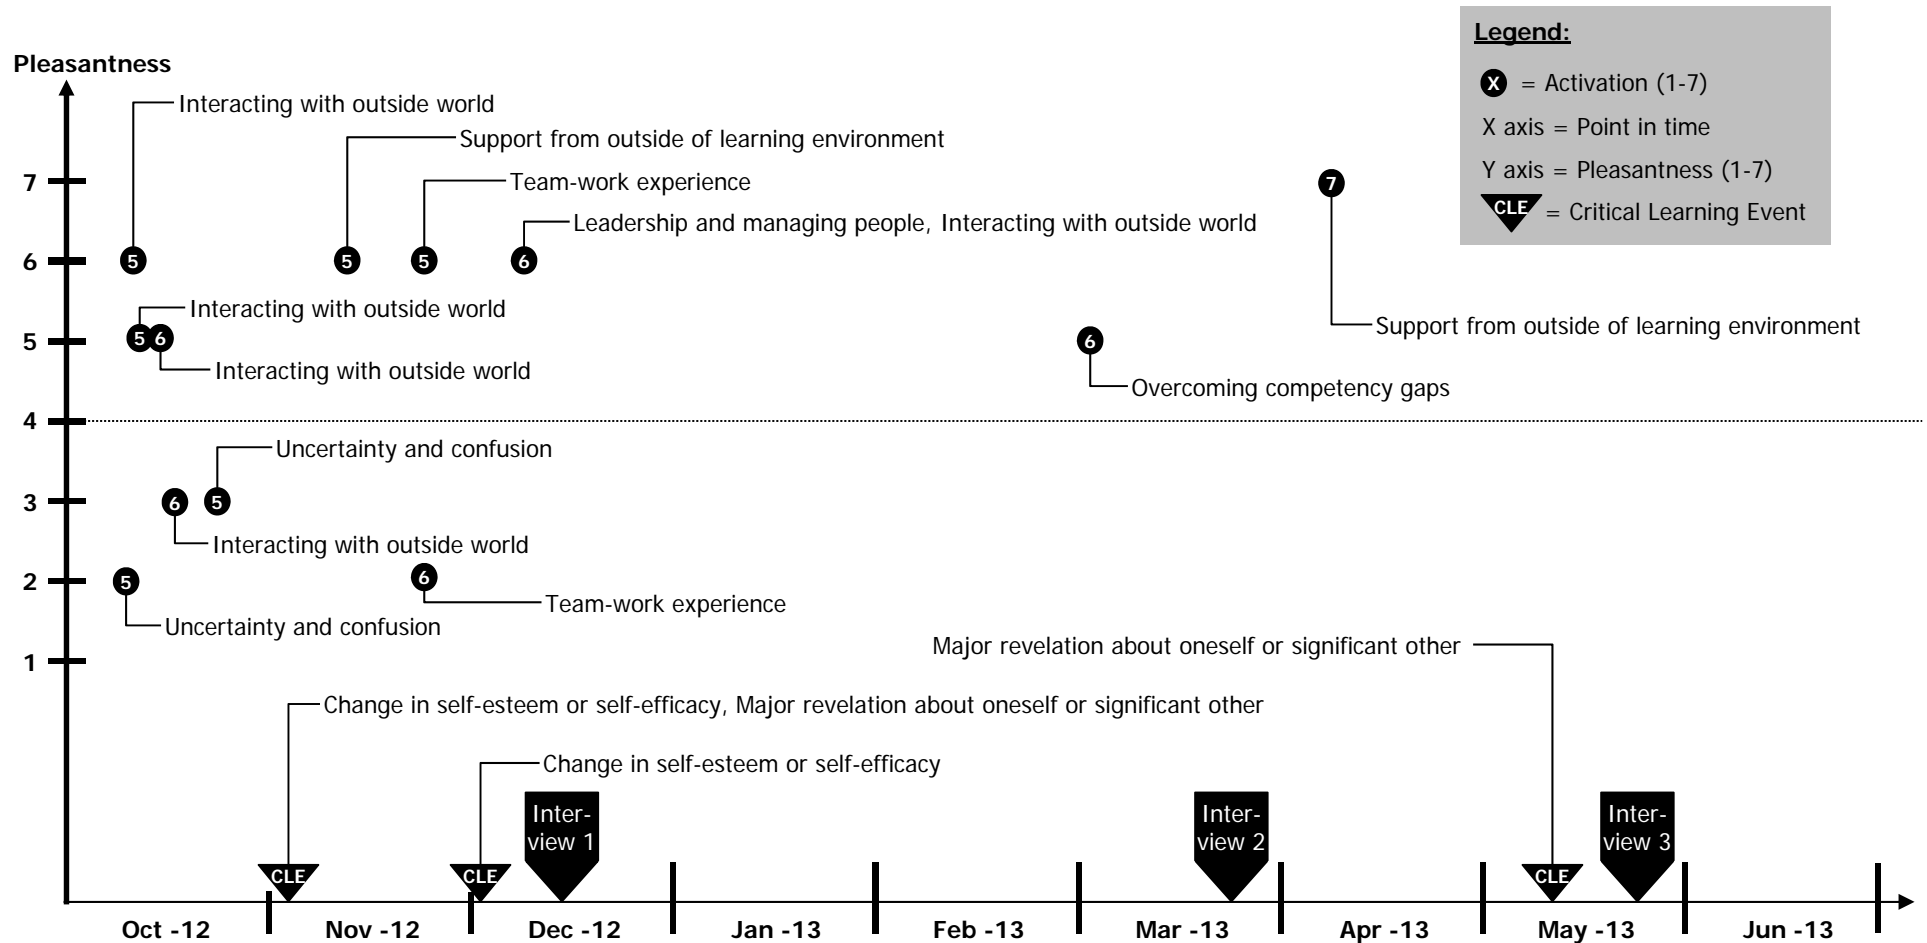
Legend:
X = Activation (1-7)
X axis = Point in time
Y axis = Pleasantness (1-7)
CLE = Critical Learning Event

Pleasantness

Interacting with outside world
Support from outside of learning environment
Team-work experience
Leadership and managing people, Interacting with outside world
5 5 5 6
7
Interacting with outside world
5 6
Interacting with outside world
6
Overcoming competency gaps
Support from outside of learning environment
Uncertainty and confusion
6 5
Interacting with outside world
5
6
Team-work experience
Uncertainty and confusion
Major revelation about oneself or significant other
Change in self-esteem or self-efficacy, Major revelation about oneself or significant other
Change in self-esteem or self-efficacy

7
6
5
4
3
2
1

CLE
CLE
Interview 1
Interview 2
CLE
Interview 3

Oct -12
Nov -12
Dec -12
Jan -13
Feb -13
Mar -13
Apr -13
May -13
Jun -13